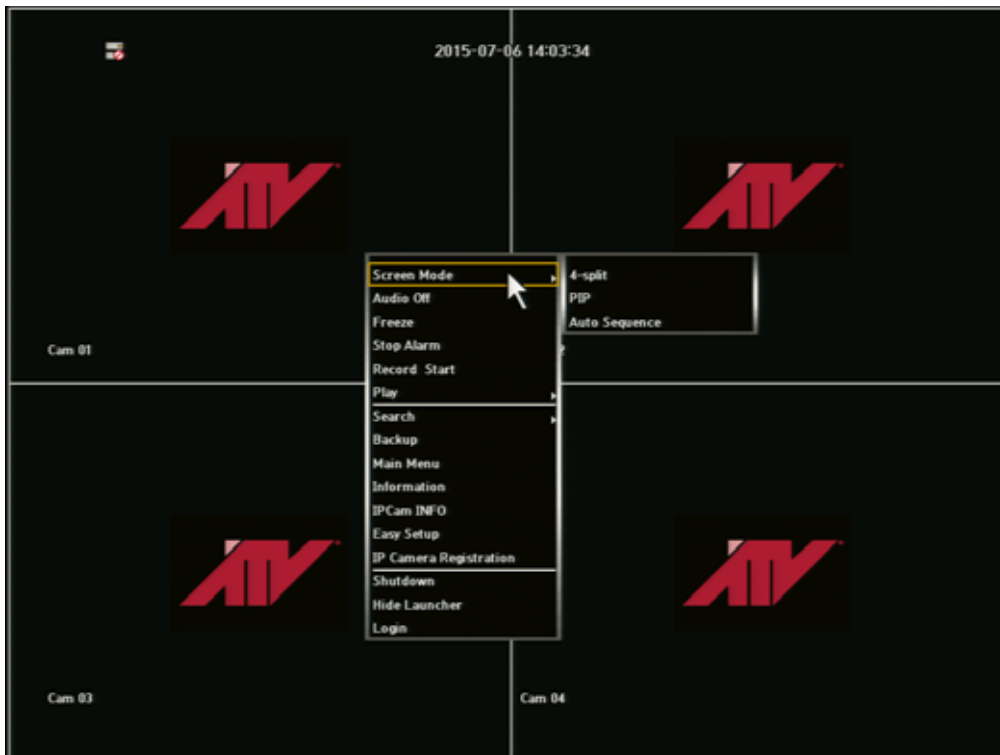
2015-07-06 14:03:34

ATV

ATV

Screen Mode
Audio Off
Freeze
Stop Alarm
Record Start
Play
Search
Backup
Main Menu
Information
IPCam INFO
Easy Setup
IP Camera Registration
Shutdown
Hide Launcher
Login

4-split
PIP
Auto Sequence

Cam 01

ATV

ATV

Cam 03

Cam 04